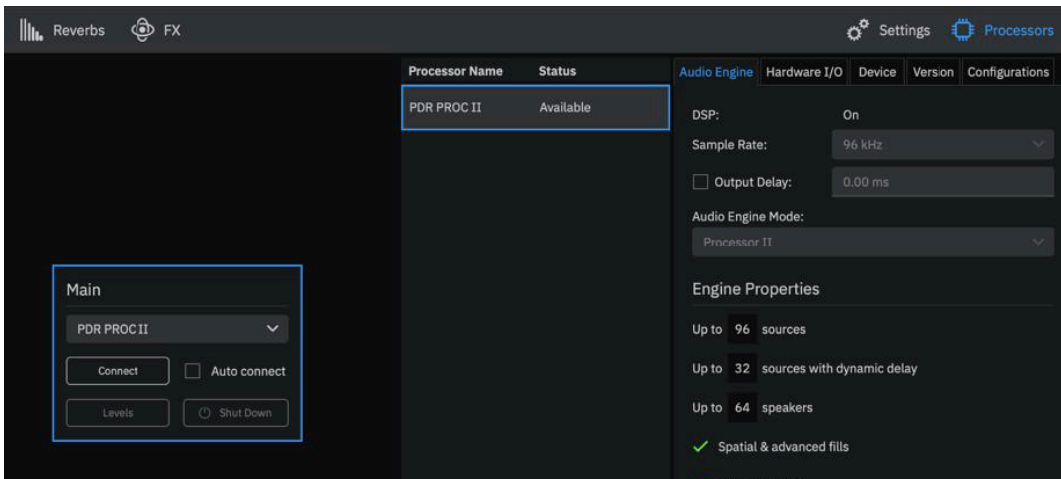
Reverbs FX

Settings Processors

Processor Name | Status

PDR PROC II Available

Audio Engine Hardware I/O Device Version Configurations

DSP: On

Sample Rate: 96 kHz

Output Delay: 0.00 ms

Audio Engine Mode:

Processor II

Engine Properties

Up to 96 sources

Up to 32 sources with dynamic delay

Up to 64 speakers

Spatial & advanced fills

Main

PDR PROC II

Connect

Auto connect

Levels

Shut Down